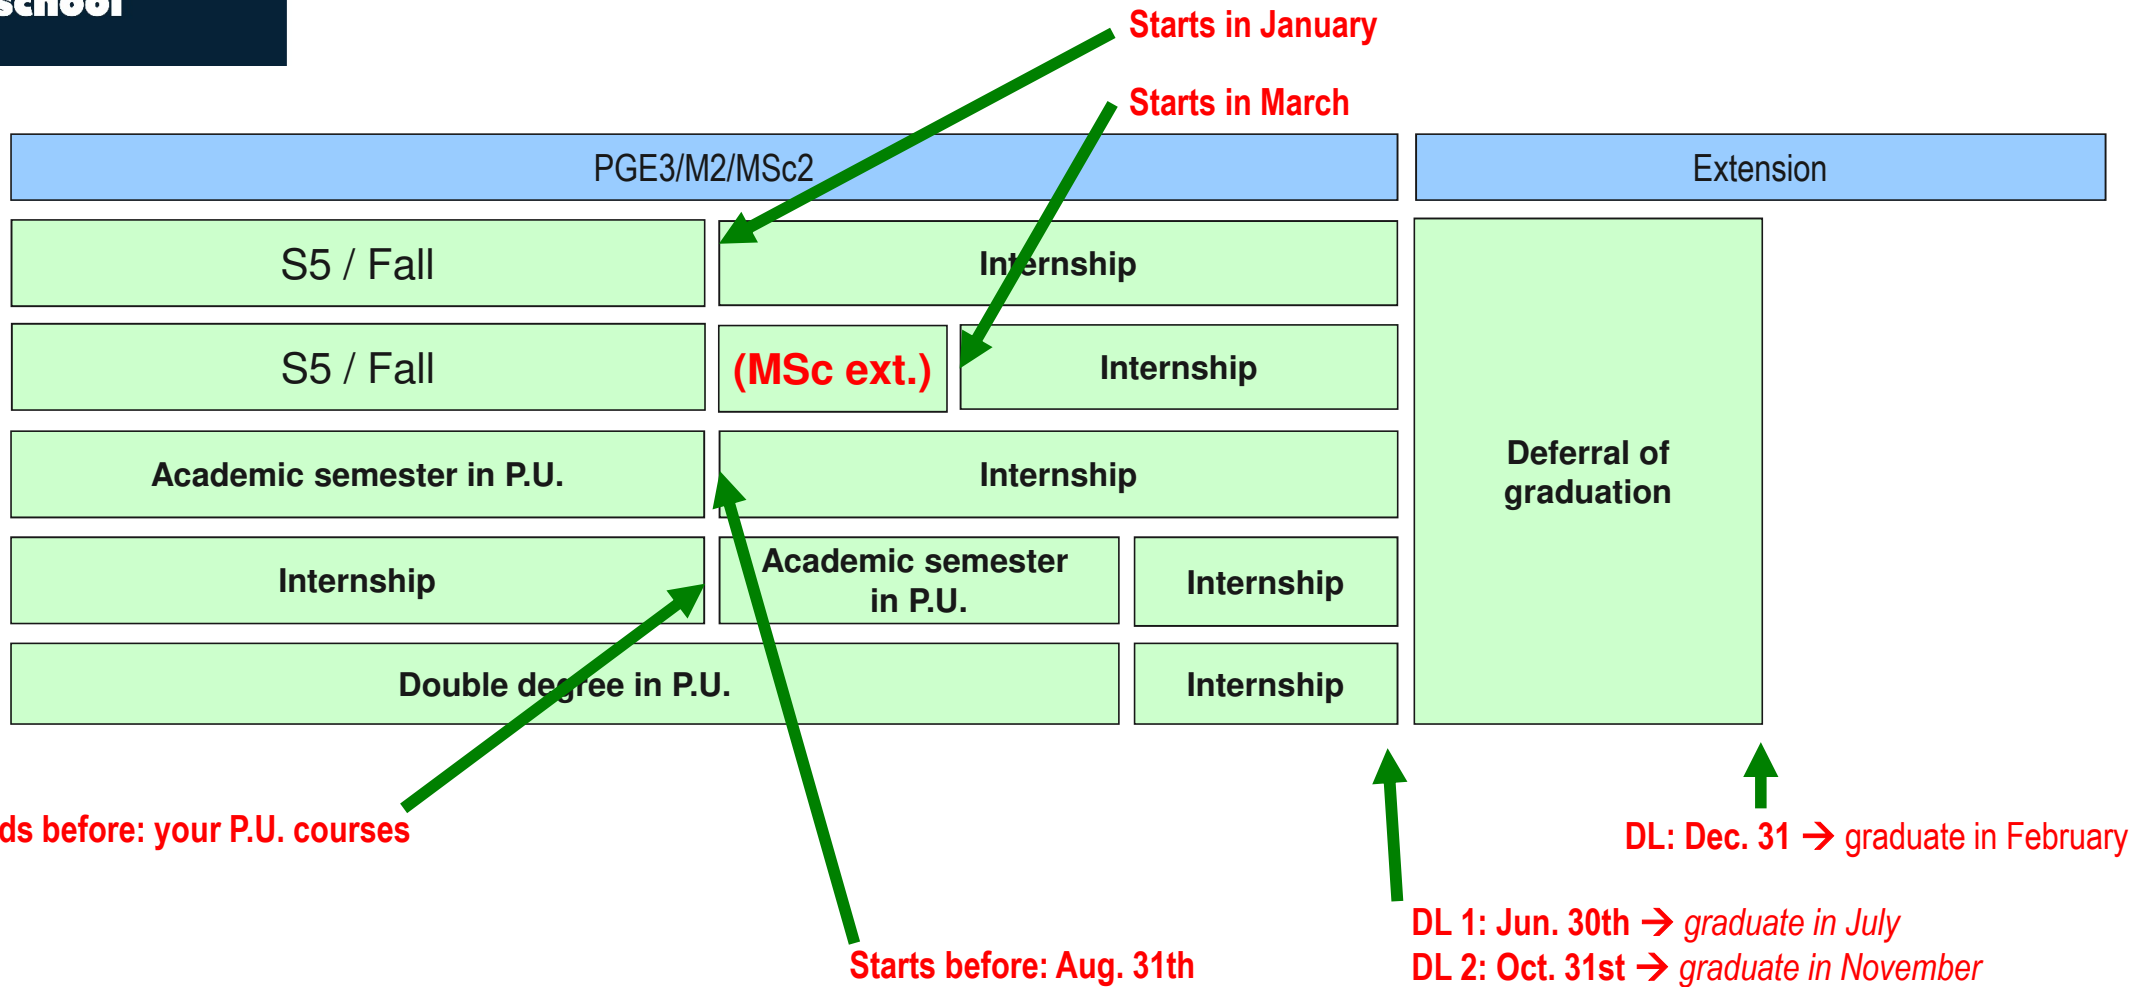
school

Starts in January

Starts in March

PGE3/M2/MSc2

Extension

S5 / Fall

Internship

S5 / Fall

(MSc ext.)

Internship

Academic semester in P.U.

Internship

Internship

Academic semester in P.U.

Internship

Double degree in P.U.

Internship

Deferral of graduation

ds before: your P.U. courses

Starts before: Aug. 31th

DL: Dec. 31 → graduate in February

DL 1: Jun. 30th → graduate in July
DL 2: Oct. 31st → graduate in November